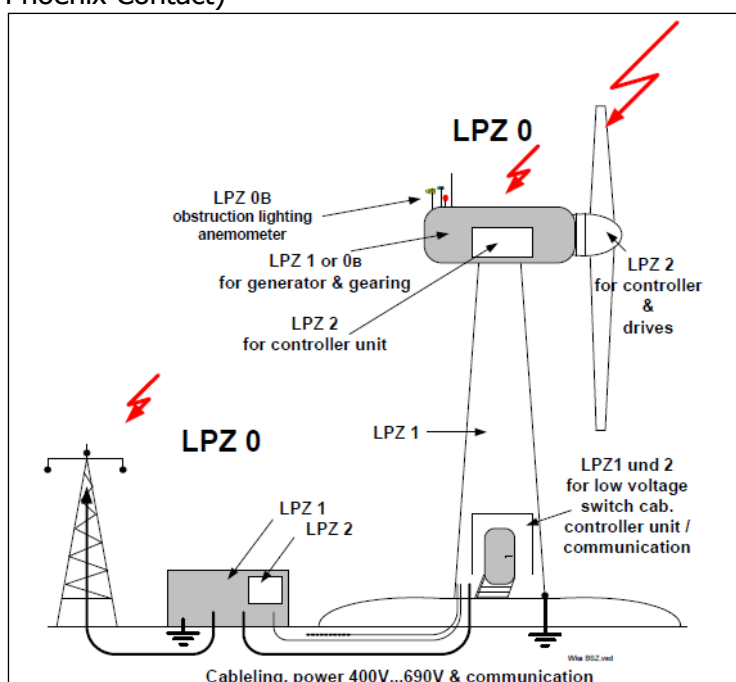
Phoenix Contact)

LPZ 0

LPZ 0B
obstruction lighting
anemometer

LPZ 1 or 0B
for generator & gearing

LPZ 2
for controller unit

LPZ 2
for controller
&
drives

LPZ 0

LPZ 1

LPZ1 und 2
for low voltage
switch cab.
controller unit /
communication

LPZ 1
LPZ 2

Wia BSZ.vsd

Cableling, power 400V...690V & communication